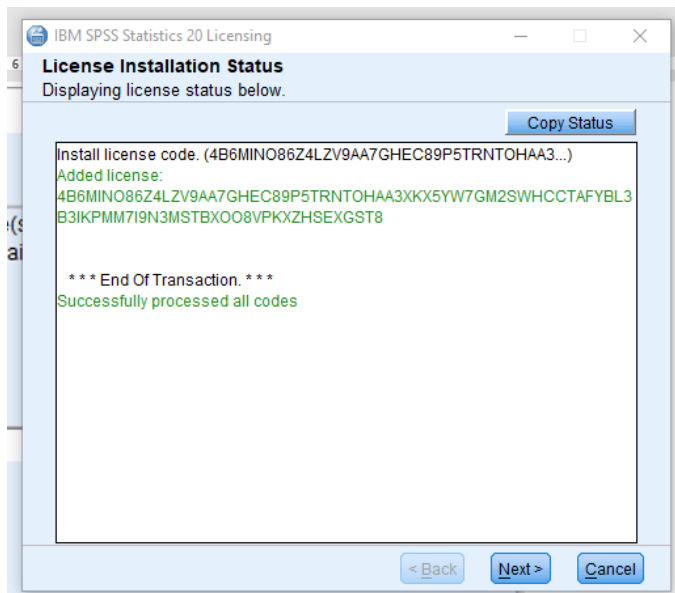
IBM SPSS Statistics 20 Licensing

License Installation Status
Displaying license status below.

Copy Status

Install license code. (4B6MINO86Z4LZV9AA7GHEC89P5TRNTOHAA3...)
Added license:
4B6MINO86Z4LZV9AA7GHEC89P5TRNTOHAA3XKX5YW7GM2SWHCCTAFYBL3B3IKPMM7I9N3MSTBXOO8VPKXZHSEXGST8

* * * End Of Transaction. * * *
Successfully processed all codes

< Back
Next >
Cancel